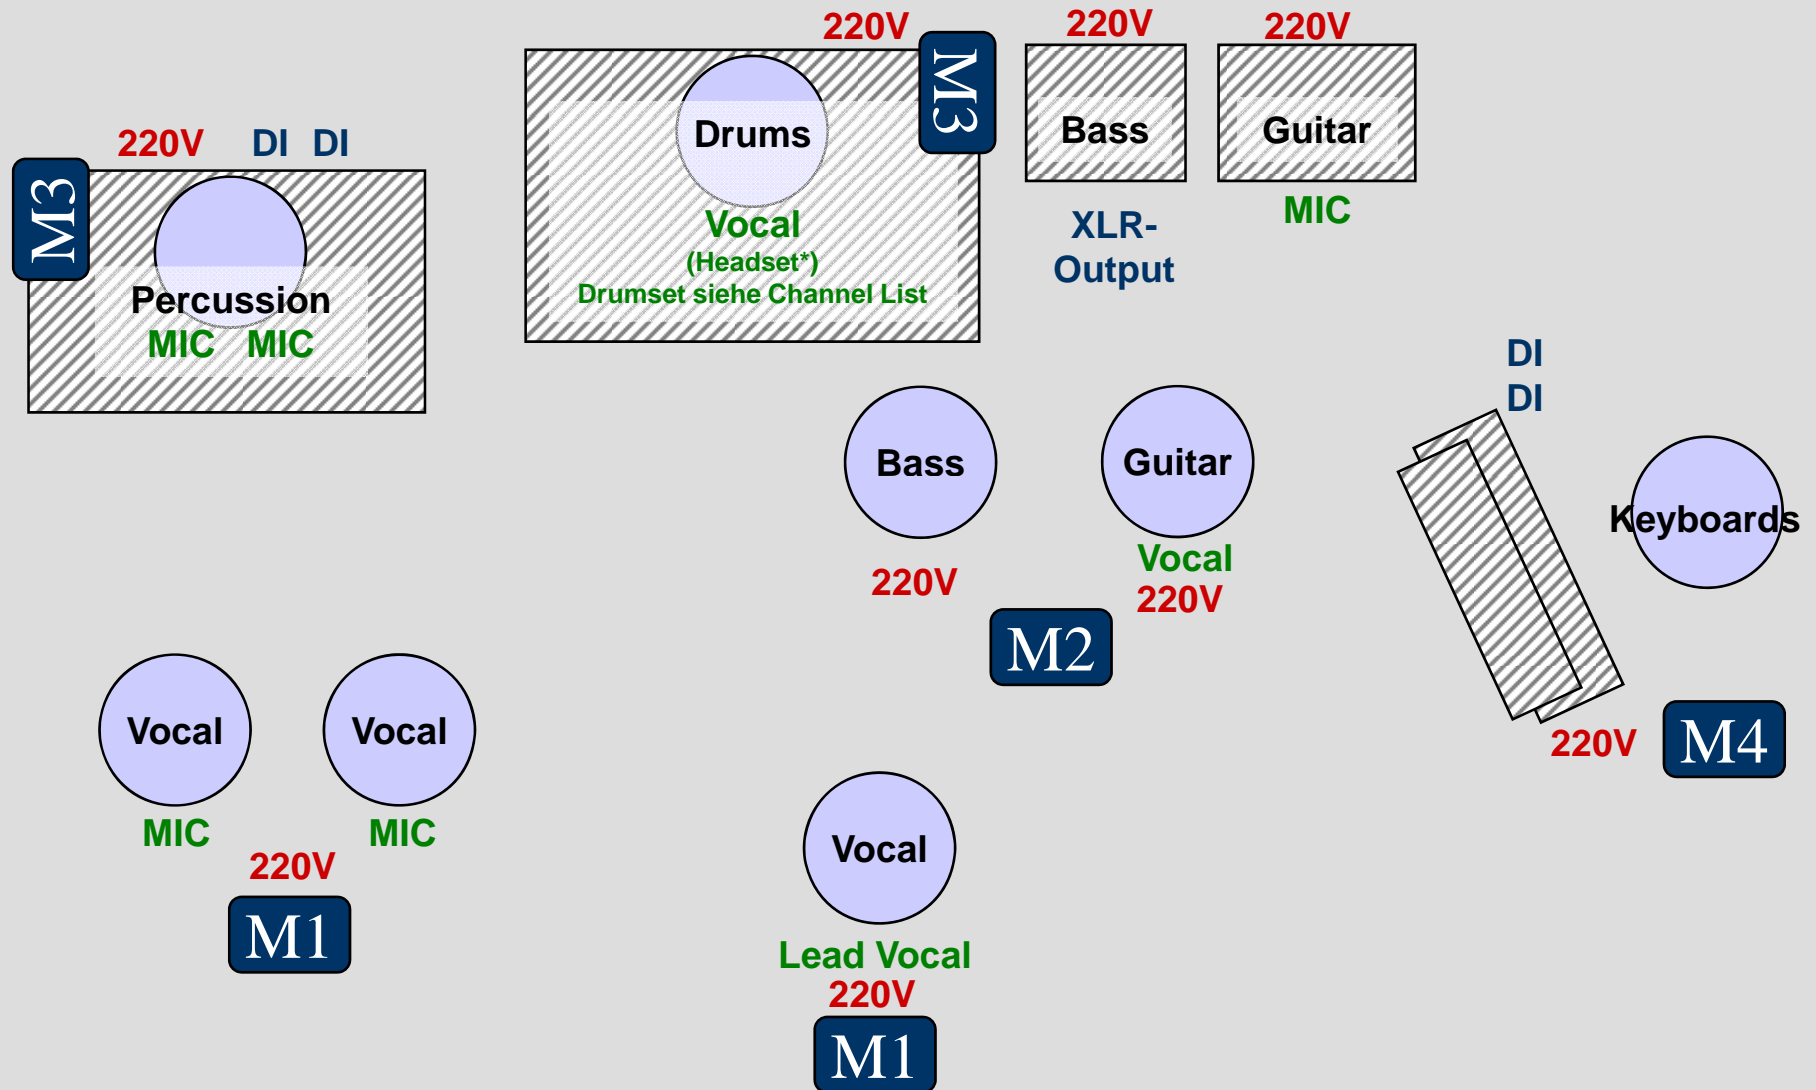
220V
M3
220V
220V
Drums
Bass
Guitar
Vocal
(Headset*)
Drumset siehe Channel List
XLR-
Output
MIC
220V DI DI
M3
Percussion
MIC MIC
DI
DI
Bass
Guitar
Keyboards
220V
Vocal
220V
M2
Vocal
Vocal
220V
M4
MIC
MIC
220V
M1
Vocal
Lead Vocal
220V
M1